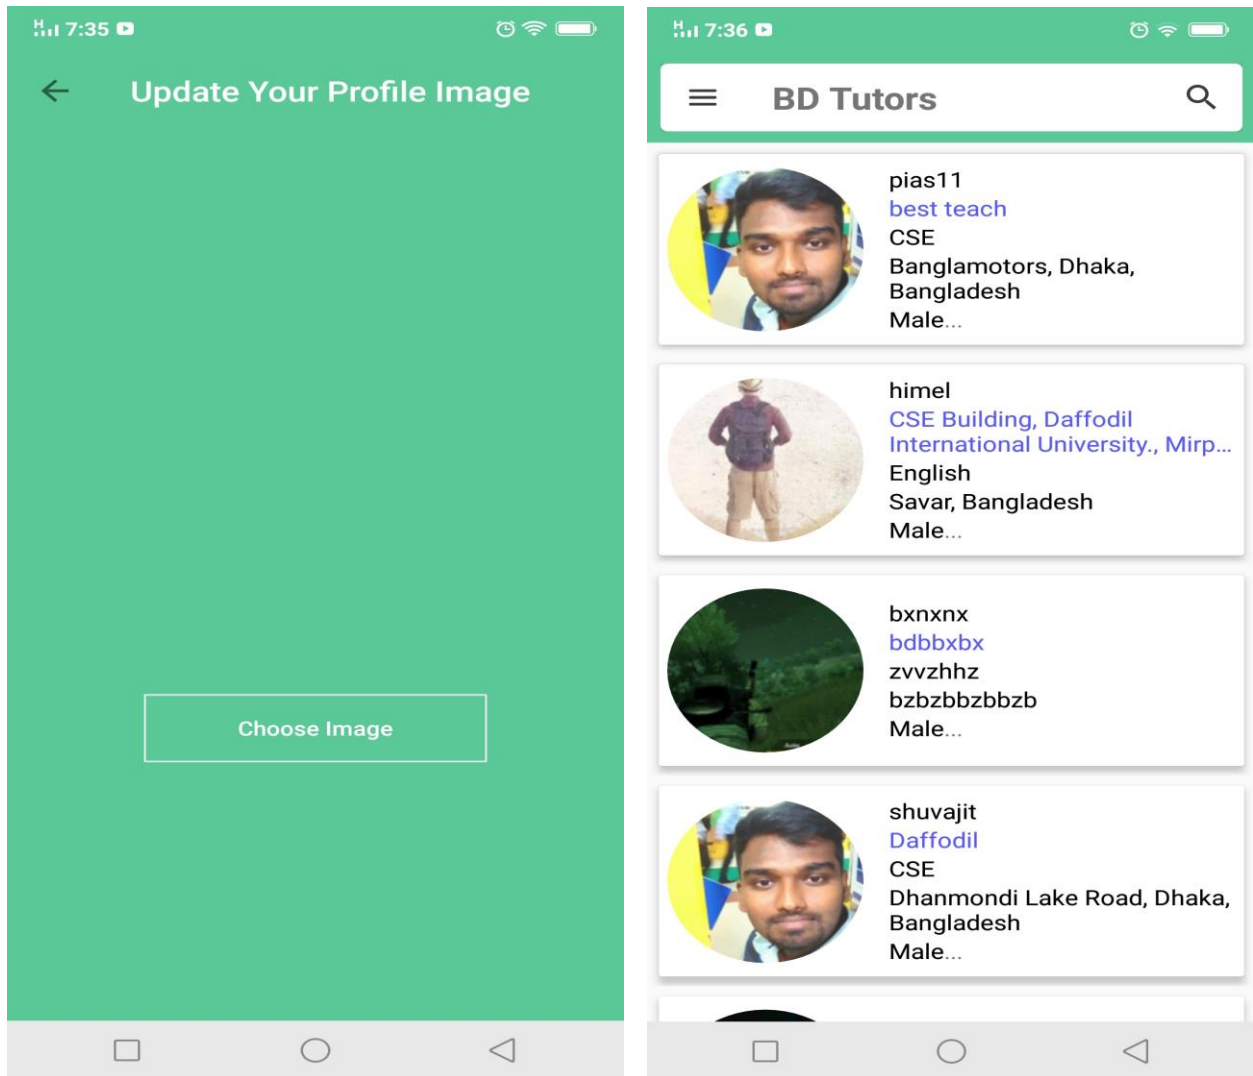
7:35

Update Your Profile Image

Choose Image

7:36

BD Tutors

pias11
best teach
CSE
Banglamotors, Dhaka, Bangladesh
Male...

himel
CSE Building, Daffodil International University., Mirp...
English
Savar, Bangladesh
Male...

bxnxnx
bdbbxbx
zvvzhhz
bzbzbbzbbzb
Male...

shuvajit
Daffodil
CSE
Dhanmondi Lake Road, Dhaka, Bangladesh
Male...